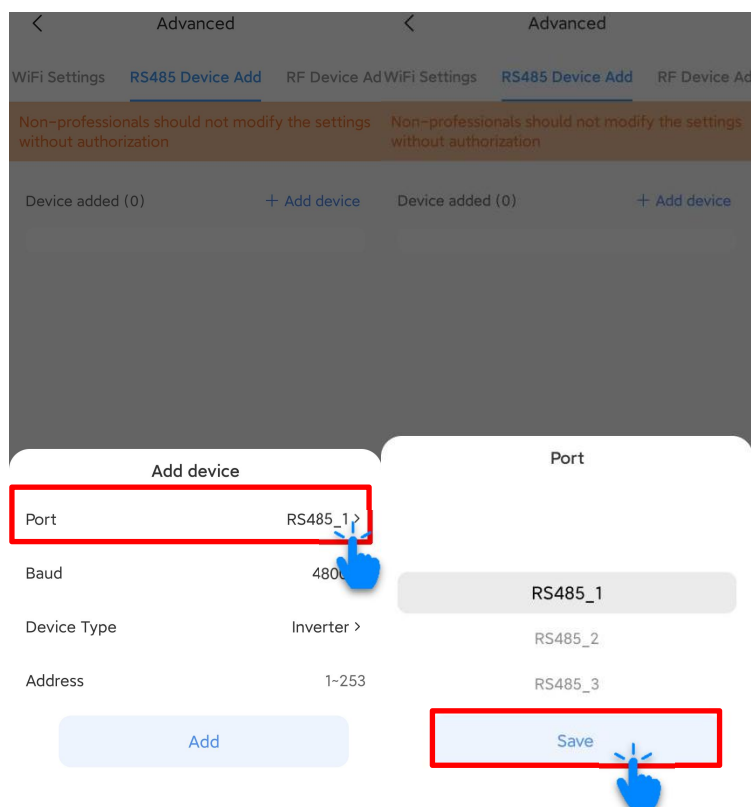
<

Advanced

WiFi Settings RS485 Device Add RF Device Ad

Non-professionals should not modify the settings without authorization

Device added (0) + Add device

Add device

Port RS485_1 >

Baud 480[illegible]

Device Type Inverter >

Address 1~253

Add

<

Advanced

WiFi Settings RS485 Device Add RF Device Ad

Non-professionals should not modify the settings without authorization

Device added (0) + Add device

Port

RS485_1

RS485_2

RS485_3

Save